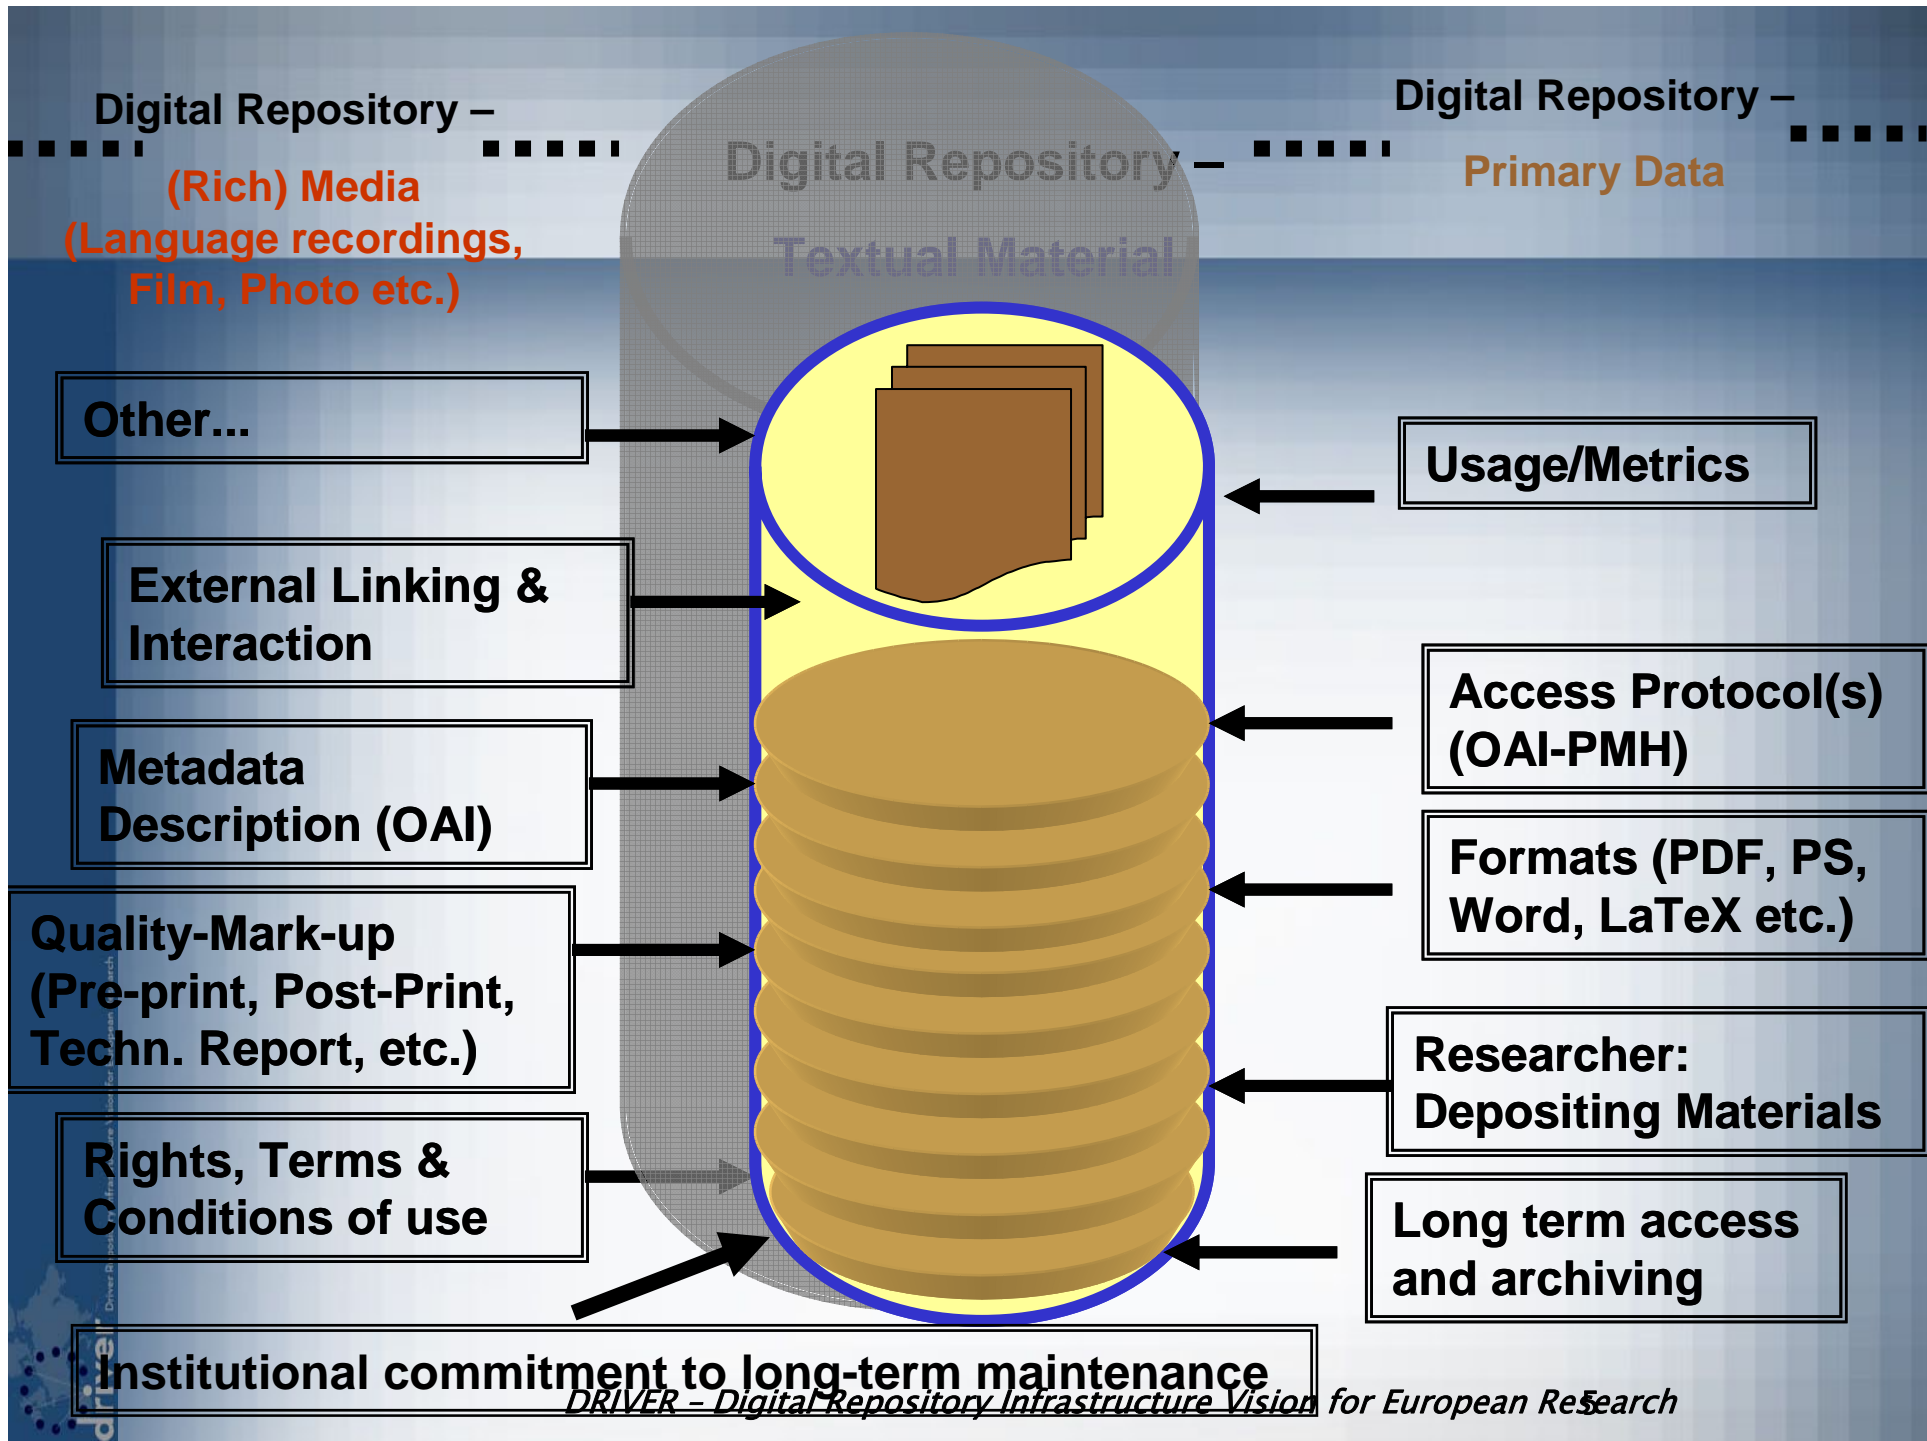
Digital Repository –

(Rich) Media (Language recordings, Film, Photo etc.)

Digital Repository –

Textual Material

Digital Repository –

Primary Data

Other...

Usage/Metrics

External Linking & Interaction

Access Protocol(s) (OAI-PMH)

Metadata Description (OAI)

Formats (PDF, PS, Word, LaTeX etc.)

Quality-Mark-up (Pre-print, Post-Print, Techn. Report, etc.)

Researcher: Depositing Materials

Rights, Terms & Conditions of use

Long term access and archiving

Institutional commitment to long-term maintenance

DRIVER – Digital Repository Infrastructure Vision for European Research

5